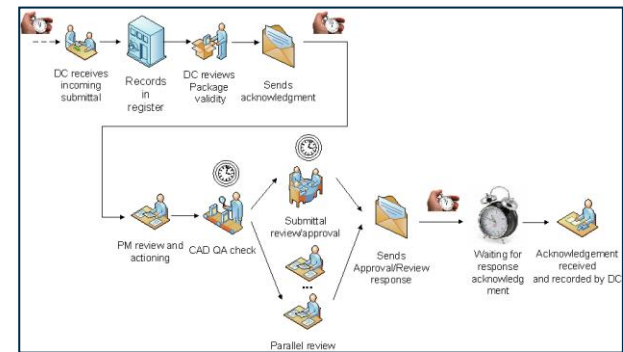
DC receives incoming submittal

Records in register

DC reviews Package validity

Sends acknowledgment

PM review and actioning

CAD QA check

Submittal review/approval

...

Parallel review

Sends Approval/Review response

Waiting for response acknowledgment

Acknowledgement received and recorded by DC